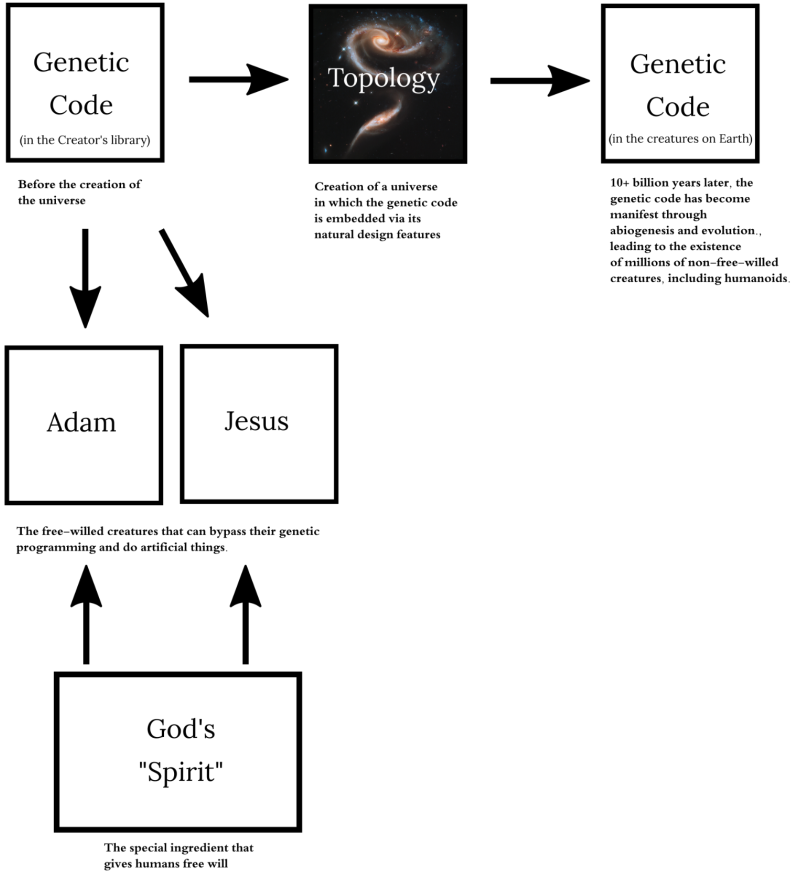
Genetic Code
(in the Creator's library)

Before the creation of the universe

Topology

Creation of a universe in which the genetic code is embedded via its natural design features

Genetic Code
(in the creatures on Earth)

10+ billion years later, the genetic code has become manifest through abiogenesis and evolution., leading to the existence of millions of non-free-willed creatures, including humanoids.

Adam

Jesus

The free-willed creatures that can bypass their genetic programming and do artificial things.

God's "Spirit"

The special ingredient that gives humans free will